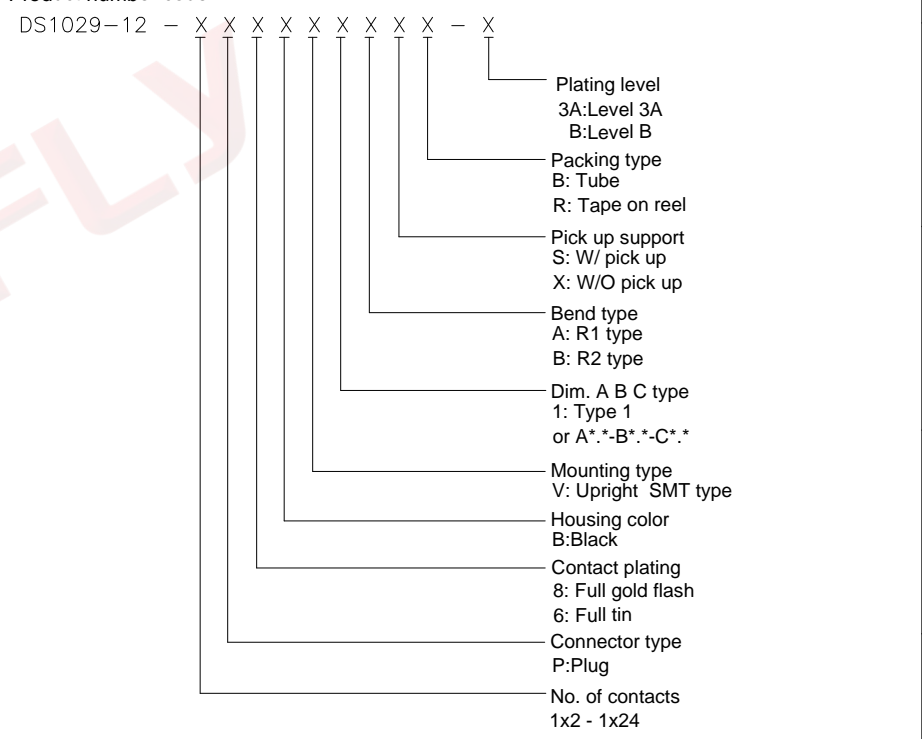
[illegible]
DS1029−12 − X X X X X X X X X − X

Plating level
3A:Level 3A
B:Level B

Packing type
B: Tube
R: Tape on reel

Pick up support
S: W/ pick up
X: W/O pick up

Bend type
A: R1 type
B: R2 type

Dim. A B C type
1: Type 1
or A*.*-B*.*-C*.*

Mounting type
V: Upright SMT type

Housing color
B:Black

Contact plating
8: Full gold flash
6: Full tin

Connector type
P:Plug

No. of contacts
1x2 - 1x24